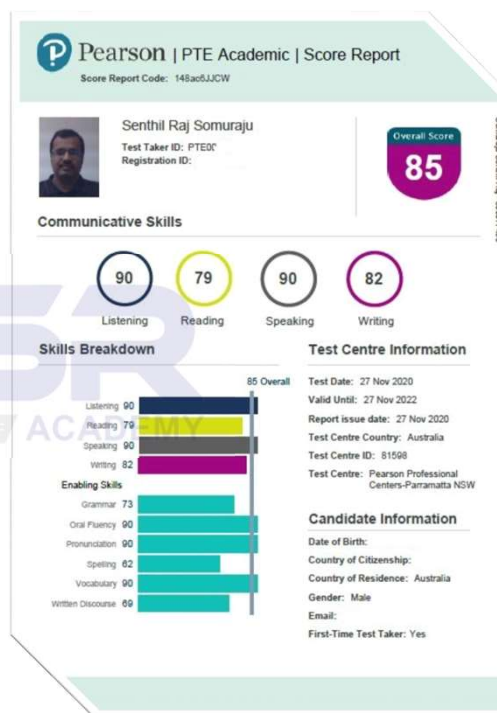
P Pearson | PTE Academic | Score Report
Score Report Code: 148ac6JJCW

Senthil Raj Somuraju
Test Taker ID: PTE0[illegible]
Registration ID:

Overall Score
85

Communicative Skills

90
Listening

79
Reading

90
Speaking

82
Writing

Skills Breakdown

85 Overall

Listening 90
Reading 79
Speaking 90
Writing 82

Enabling Skills
Grammar 73
Oral Fluency 90
Pronunciation 90
Spelling 62
Vocabulary 90
Written Discourse 69

Test Centre Information

Test Date: 27 Nov 2020
Valid Until: 27 Nov 2022
Report issue date: 27 Nov 2020
Test Centre Country: Australia
Test Centre ID: 81598
Test Centre: Pearson Professional Centers-Parramatta NSW

Candidate Information

Date of Birth:
Country of Citizenship:
Country of Residence: Australia
Gender: Male
Email:
First-Time Test Taker: Yes

ACADEMY